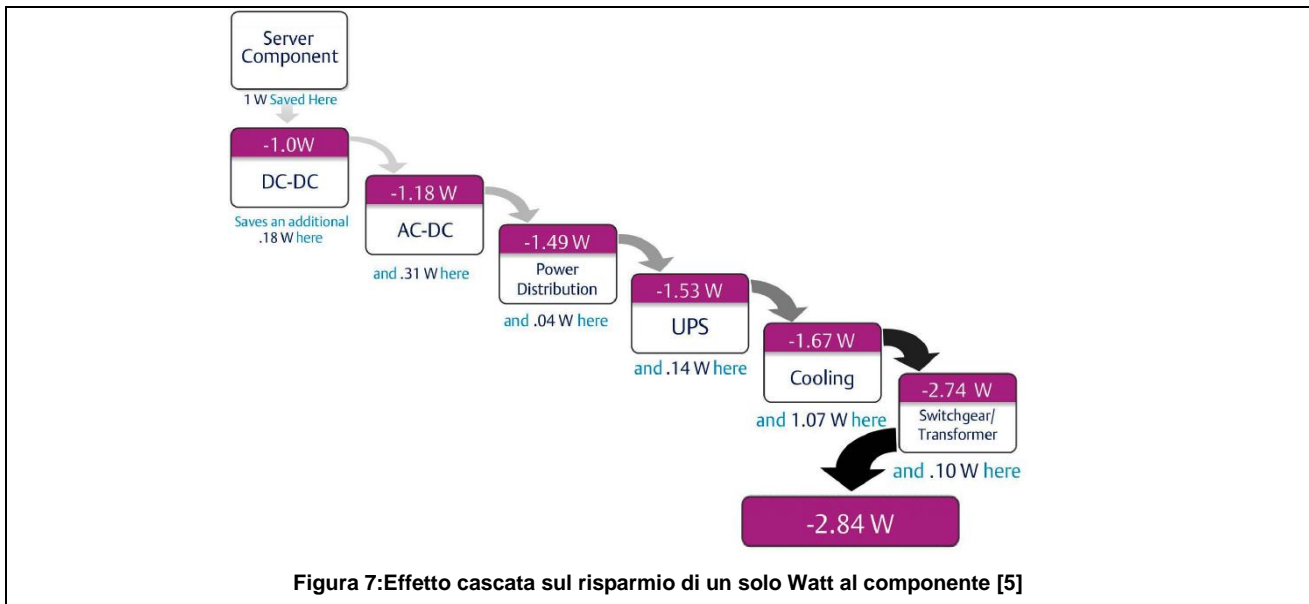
Server Component

1 W Saved Here

-1.0W

DC-DC

Saves an additional .18 W here

-1.18 W

AC-DC

and .31 W here

-1.49 W

Power Distribution

and .04 W here

-1.53 W

UPS

and .14 W here

-1.67 W

Cooling

and 1.07 W here

-2.74 W

Switchgear/ Transformer

and .10 W here

-2.84 W

Figura 7:Effetto cascata sul risparmio di un solo Watt al componente [5]